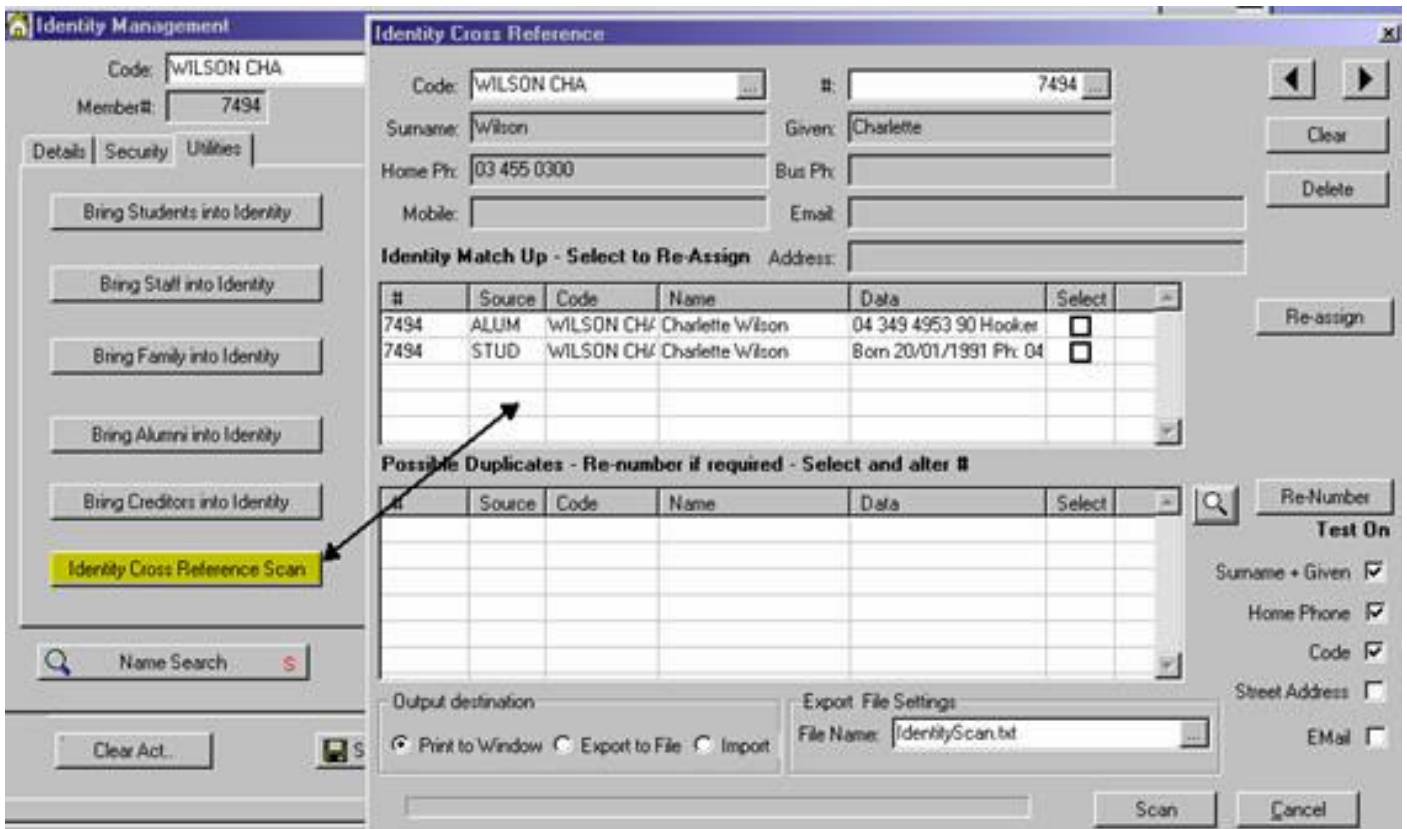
Identity Management

Code: WILSON CHA

Member#: 7494

Details | Security | Utilities

Bring Students into Identity

Bring Staff into Identity

Bring Family into Identity

Bring Alumni into Identity

Bring Creditors into Identity

Identity Cross Reference Scan

Name Search S

Clear Act...

S

Identity Cross Reference

Code: WILSON CHA ...

#: 7494 ...

Surname: Wilson

Given: Charlette

Home Ph: 03 455 0300

Bus Ph:

Mobile:

Email:

Identity Match Up - Select to Re-Assign

Address:

| # | Source | Code | Name | Data | Select |
|---|---|---|---|---|---|
| 7494 | ALUM | WILSON CH/ | Charlette Wilson | 04 349 4953 90 Hooker | ☐ |
| 7494 | STUD | WILSON CH/ | Charlette Wilson | Born 20/01/1991 Ph: 04 | ☐ |

Possible Duplicates - Re-number if required - Select and alter #

| # | Source | Code | Name | Data | Select |
|---|---|---|---|---|---|

Clear

Delete

Re-assign

Re-Number

Test On

Surname + Given ☑

Home Phone ☑

Code ☑

Street Address ☐

EMail ☐

Output destination

Print to Window  Export to File  Import

Export File Settings

File Name: IdentityScan.txt ...

Scan

Cancel